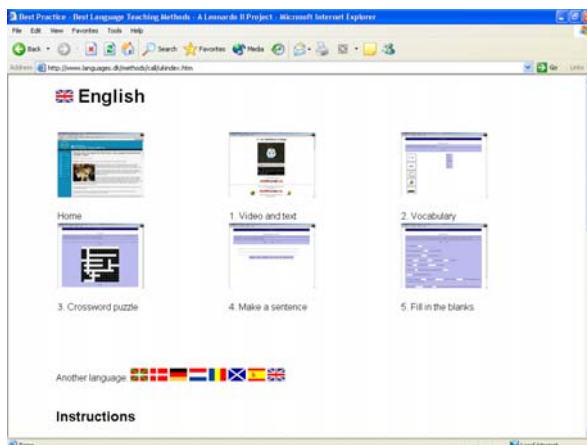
Best Practice - Best Language Teaching Methods - A Leonardo II Project - Microsoft Internet Explorer

File Edit View Favorites Tools Help

Back Search Favorites Media

Address http://www.languages.dk/methods/call/ukindex.htm

Go Links

English

Home

1. Video and text

2. Vocabulary

3. Crossword puzzle

4. Make a sentence

5. Fill in the blanks

Another language

Instructions

Done

Local intranet